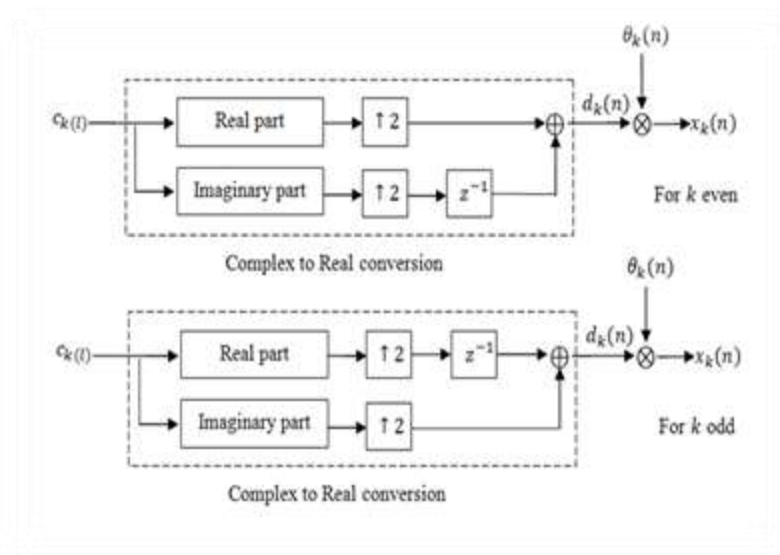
$\theta_k(n)$

$c_{k(l)}$

Real part

$\uparrow 2$

Imaginary part

$\uparrow 2$

$z^{-1}$

$d_k(n)$

$x_k(n)$

For $k$ even

Complex to Real conversion

$\theta_k(n)$

$c_{k(l)}$

Real part

$\uparrow 2$

$z^{-1}$

Imaginary part

$\uparrow 2$

$d_k(n)$

$x_k(n)$

For $k$ odd

Complex to Real conversion